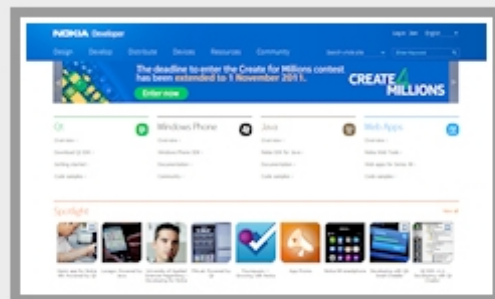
NOKIA Developer

Design Develop Distribute Devices Resources Community

The deadline to enter the Create for Millions contest has been extended to 1 November 2011.

Enter now

CREATE 4 MILLIONS

Qt

Windows Phone

Java

Web Apps

Spotlight